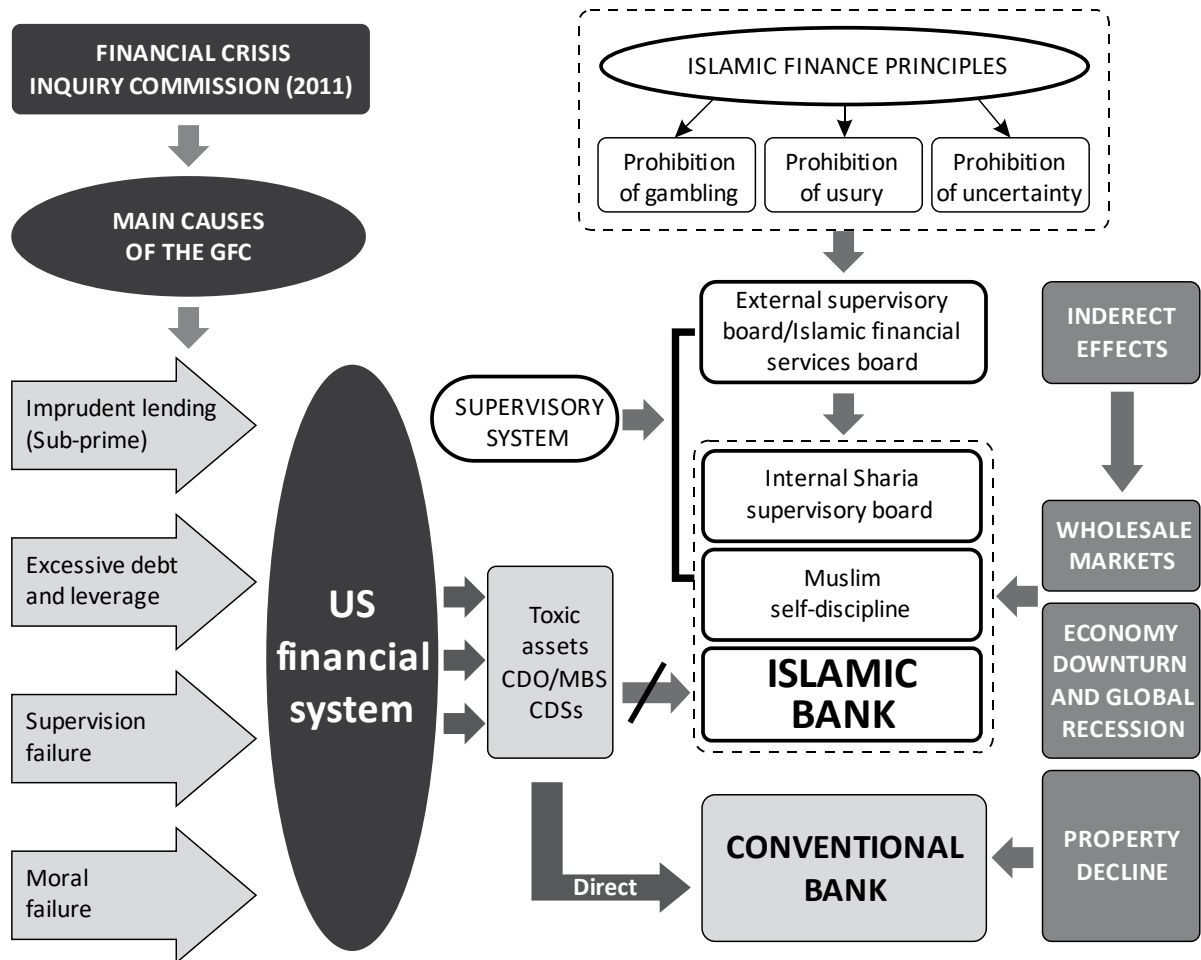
FINANCIAL CRISIS INQUIRY COMMISSION (2011)

MAIN CAUSES OF THE GFC

Imprudent lending (Sub-prime)

Excessive debt and leverage

Supervision failure

Moral failure

US financial system

ISLAMIC FINANCE PRINCIPLES

Prohibition of gambling

Prohibition of usury

Prohibition of uncertainty

SUPERVISORY SYSTEM

External supervisory board/Islamic financial services board

Internal Sharia supervisory board

Muslim self-discipline

ISLAMIC BANK

Toxic assets CDO/MBS CDSs

Direct

CONVENTIONAL BANK

INDERECT EFFECTS

WHOLESALE MARKETS

ECONOMY DOWNTURN AND GLOBAL RECESSION

PROPERTY DECLINE